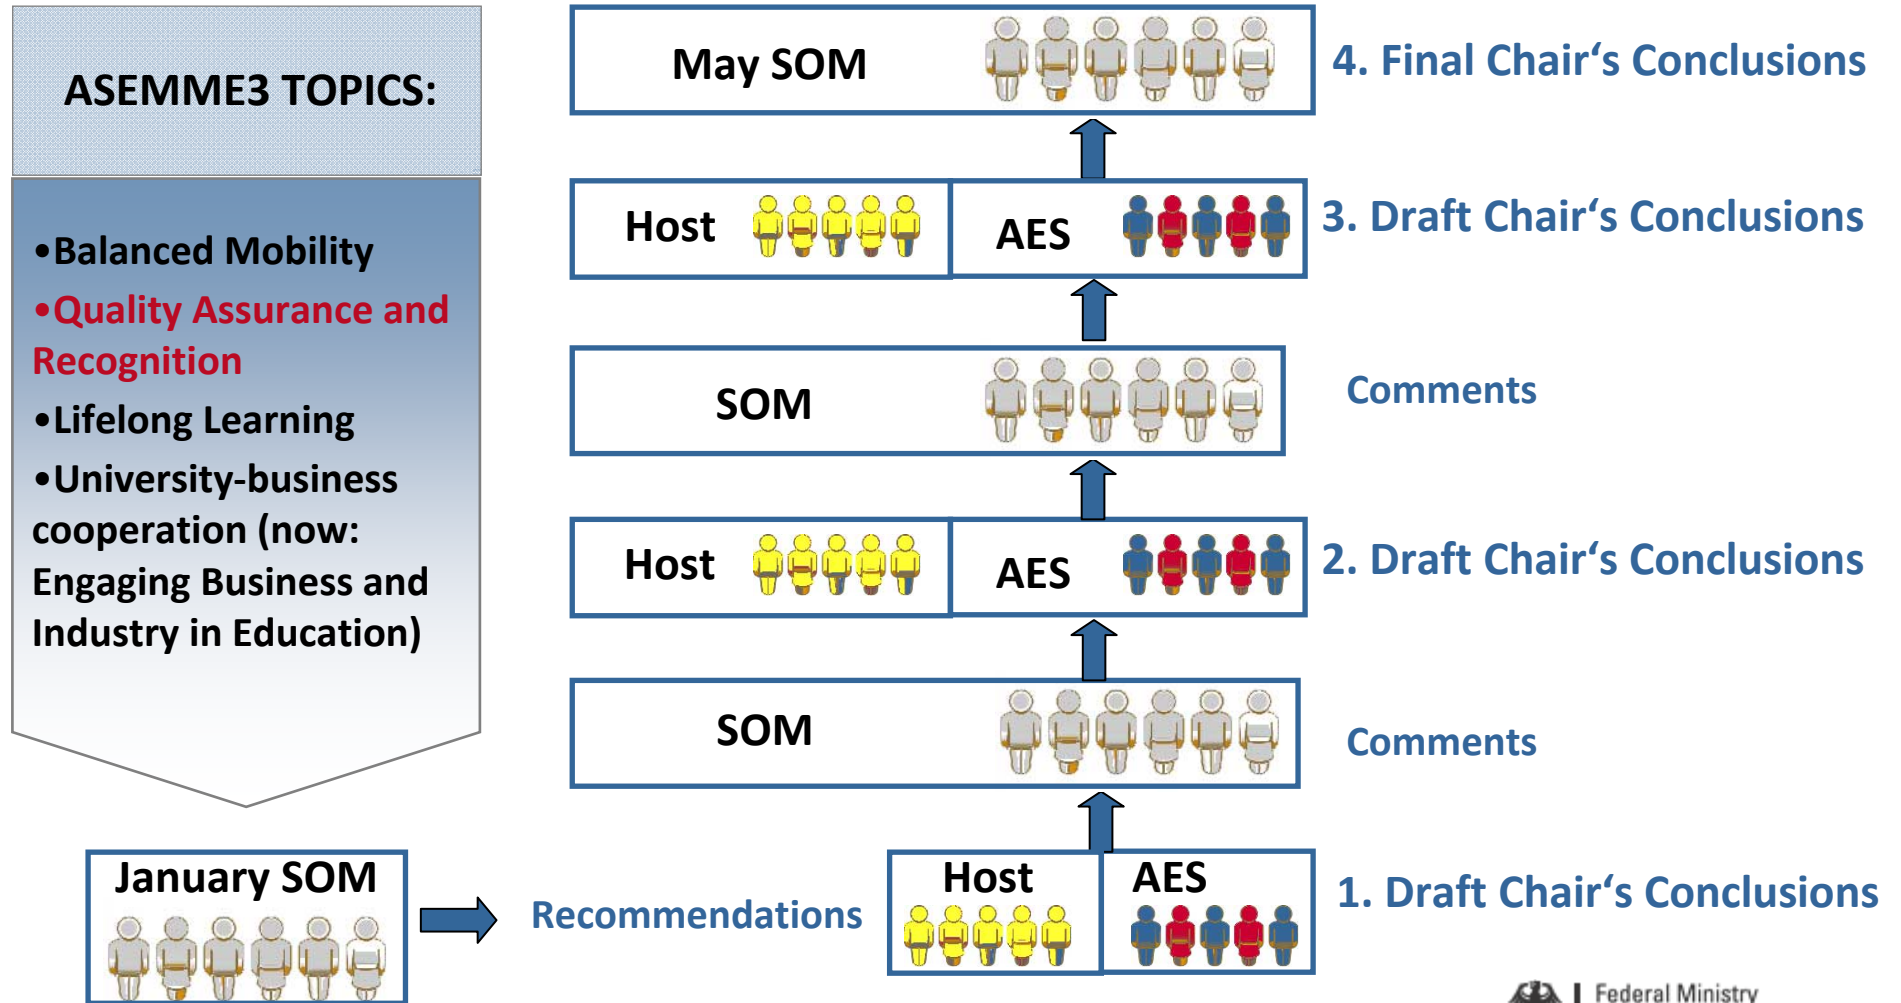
ASEMME3 TOPICS:

•Balanced Mobility
•Quality Assurance and Recognition
•Lifelong Learning
•University-business cooperation (now: Engaging Business and Industry in Education)

May SOM
4. Final Chair's Conclusions

Host
AES
3. Draft Chair's Conclusions

SOM
Comments

Host
AES
2. Draft Chair's Conclusions

SOM
Comments

January SOM
Recommendations
Host
AES
1. Draft Chair's Conclusions

Federal Ministry